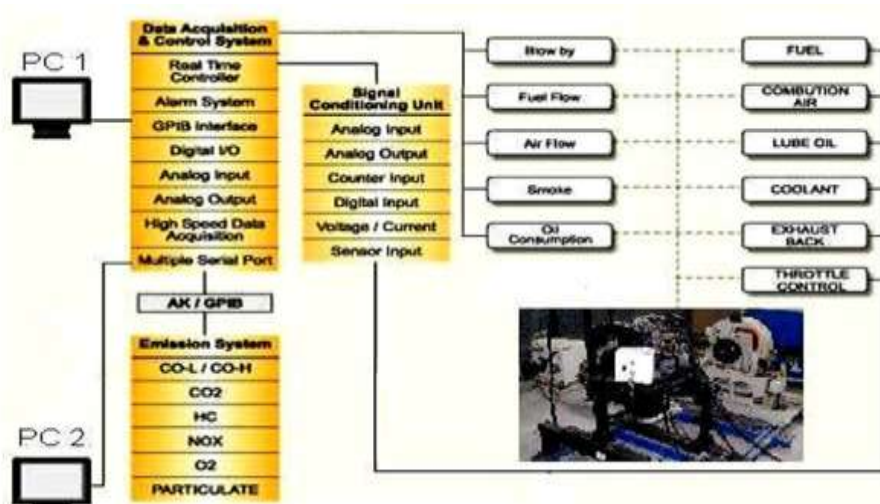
PC 1

Data Acquisition & Control System

Real Time Controller

Alarm System

GPIB Interface

Digital I/O

Analog Input

Analog Output

High Speed Data Acquisition

Multiple Serial Port

AK / GPIB

Emission System

CO-L / CO-H

CO2

HC

NOX

O2

PARTICULATE

PC 2

Signal Conditioning Unit

Analog Input

Analog Output

Counter Input

Digital Input

Voltage / Current

Sensor Input

Blow by

Fuel Flow

Air Flow

Smoke

Oil Consumption

FUEL

COMBUTION AIR

LUBE OIL

COOLANT

EXHAUST BACK

THROTTLE CONTROL